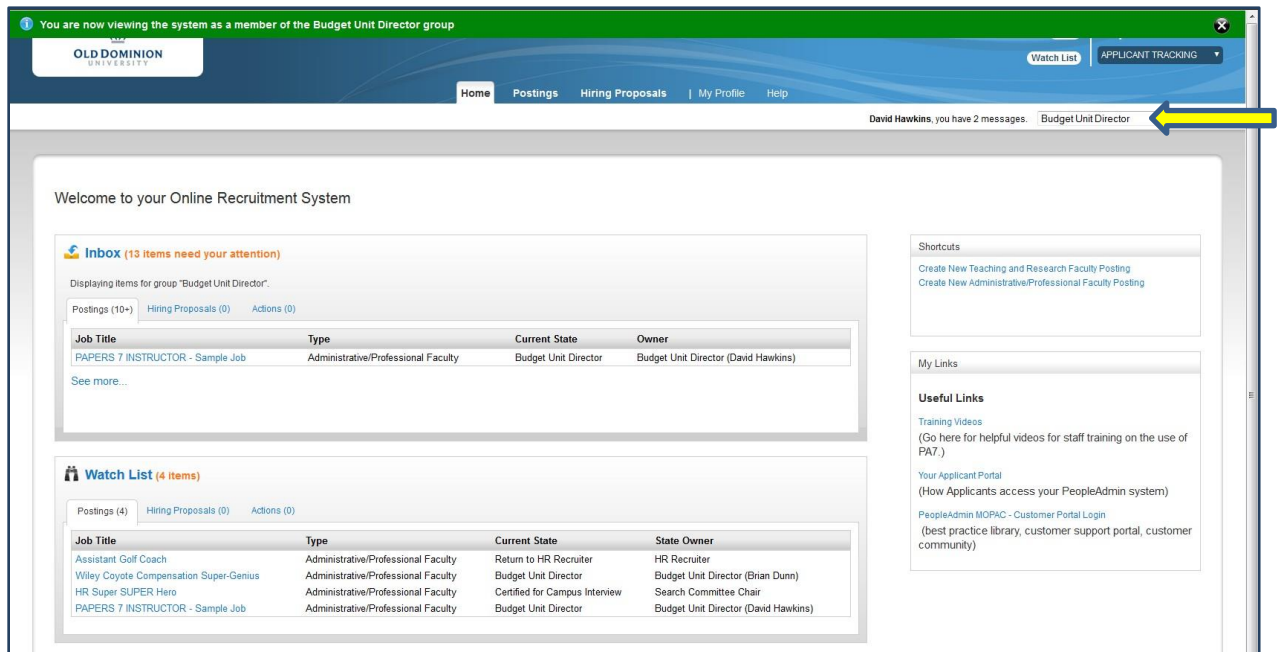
You are now viewing the system as a member of the Budget Unit Director group

OLD DOMINION UNIVERSITY

Watch List APPLICANT TRACKING

Home Postings Hiring Proposals | My Profile Help

David Hawkins, you have 2 messages. Budget Unit Director

Welcome to your Online Recruitment System

Inbox (13 items need your attention)

Displaying items for group "Budget Unit Director".

Postings (10+) Hiring Proposals (0) Actions (0)

| Job Title | Type | Current State | Owner |
|---|---|---|---|
| PAPERS 7 INSTRUCTOR - Sample Job | Administrative/Professional Faculty | Budget Unit Director | Budget Unit Director (David Hawkins) |

See more...

Watch List (4 items)

Postings (4) Hiring Proposals (0) Actions (0)

| Job Title | Type | Current State | State Owner |
|---|---|---|---|
| Assistant Golf Coach | Administrative/Professional Faculty | Return to HR Recruiter | HR Recruiter |
| Wiley Coyote Compensation Super-Genius | Administrative/Professional Faculty | Budget Unit Director | Budget Unit Director (Brian Dunn) |
| HR Super SUPER Hero | Administrative/Professional Faculty | Certified for Campus Interview | Search Committee Chair |
| PAPERS 7 INSTRUCTOR - Sample Job | Administrative/Professional Faculty | Budget Unit Director | Budget Unit Director (David Hawkins) |

Shortcuts

Create New Teaching and Research Faculty Posting
Create New Administrative/Professional Faculty Posting

My Links

Useful Links

Training Videos
(Go here for helpful videos for staff training on the use of PA7.)

Your Applicant Portal
(How Applicants access your PeopleAdmin system)

PeopleAdmin MOPAC - Customer Portal Login
(best practice library, customer support portal, customer community)